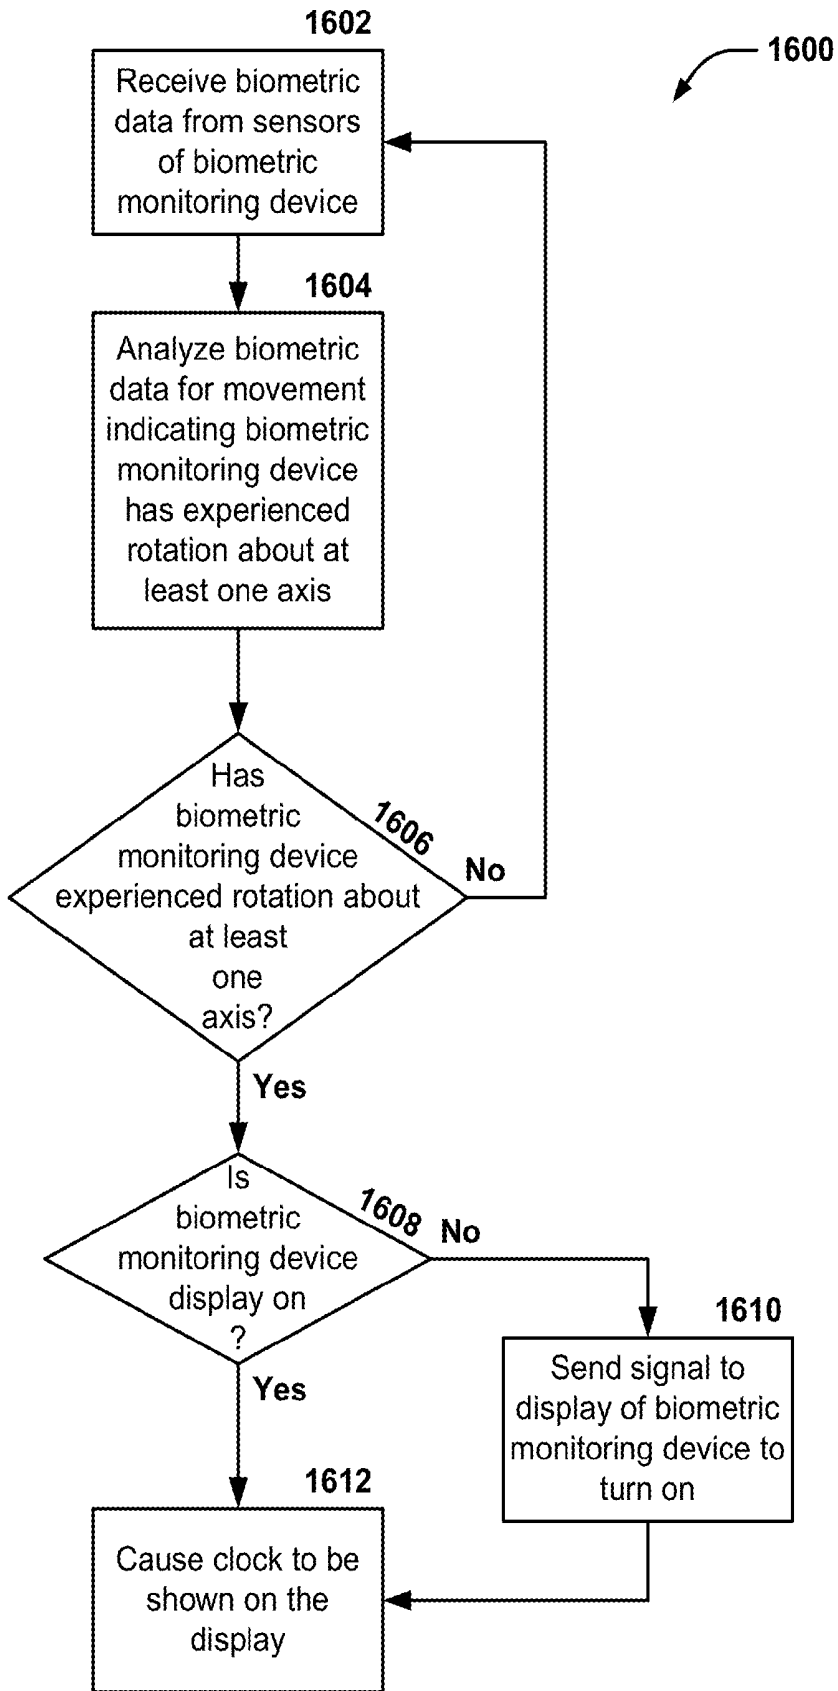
1600

1602

Receive biometric data from sensors of biometric monitoring device

1604

Analyze biometric data for movement indicating biometric monitoring device has experienced rotation about at least one axis

Has biometric monitoring device experienced rotation about at least one axis?

1606

No

Yes

Is biometric monitoring device display on ?

1608

No

Yes

1610

Send signal to display of biometric monitoring device to turn on

1612

Cause clock to be shown on the display